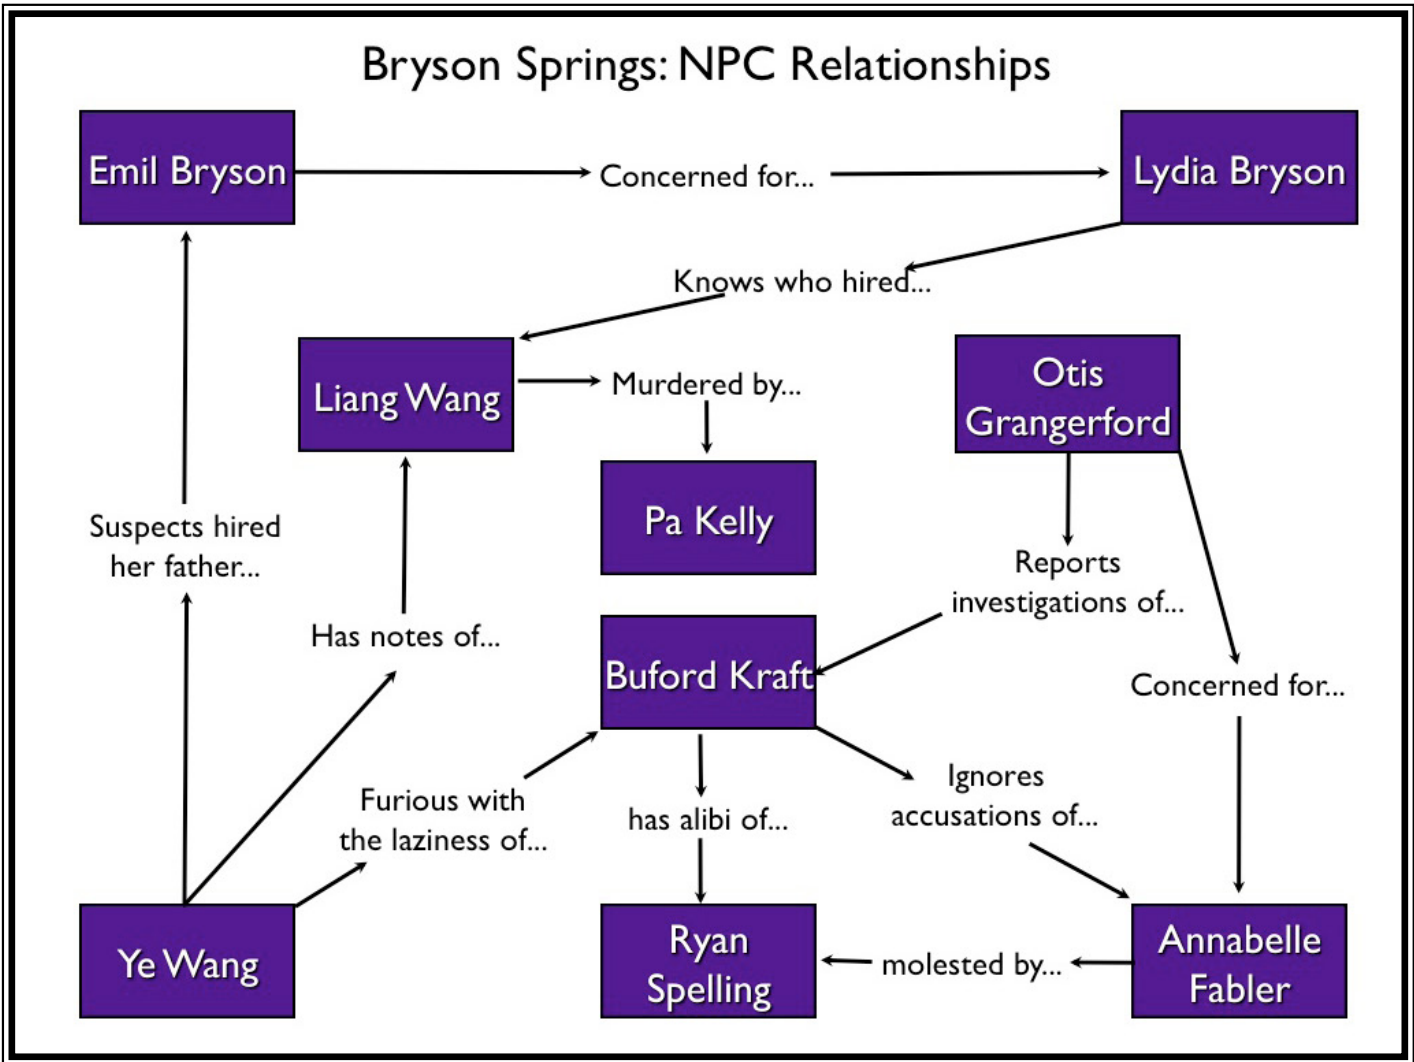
Bryson Springs: NPC Relationships

Emil Bryson

Concerned for...

Lydia Bryson

Knows who hired...

Liang Wang

Murdered by...

Otis Grangerford

Pa Kelly

Suspects hired her father...

Reports investigations of...

Has notes of...

Buford Kraft

Concerned for...

Ignores accusations of...

Furious with the laziness of...

has alibi of...

Ye Wang

Ryan Spelling

molested by...

Annabelle Fabler